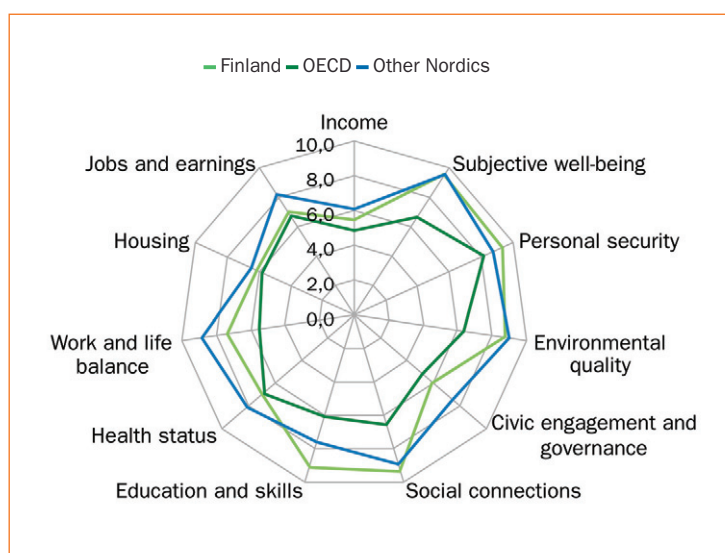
Finland OECD Other Nordics

Income

10,0

8,0

6,0

4,0

2,0

0,0

Subjective well-being

Personal security

Environmental quality

Civic engagement and governance

Social connections

Education and skills

Health status

Work and life balance

Housing

Jobs and earnings